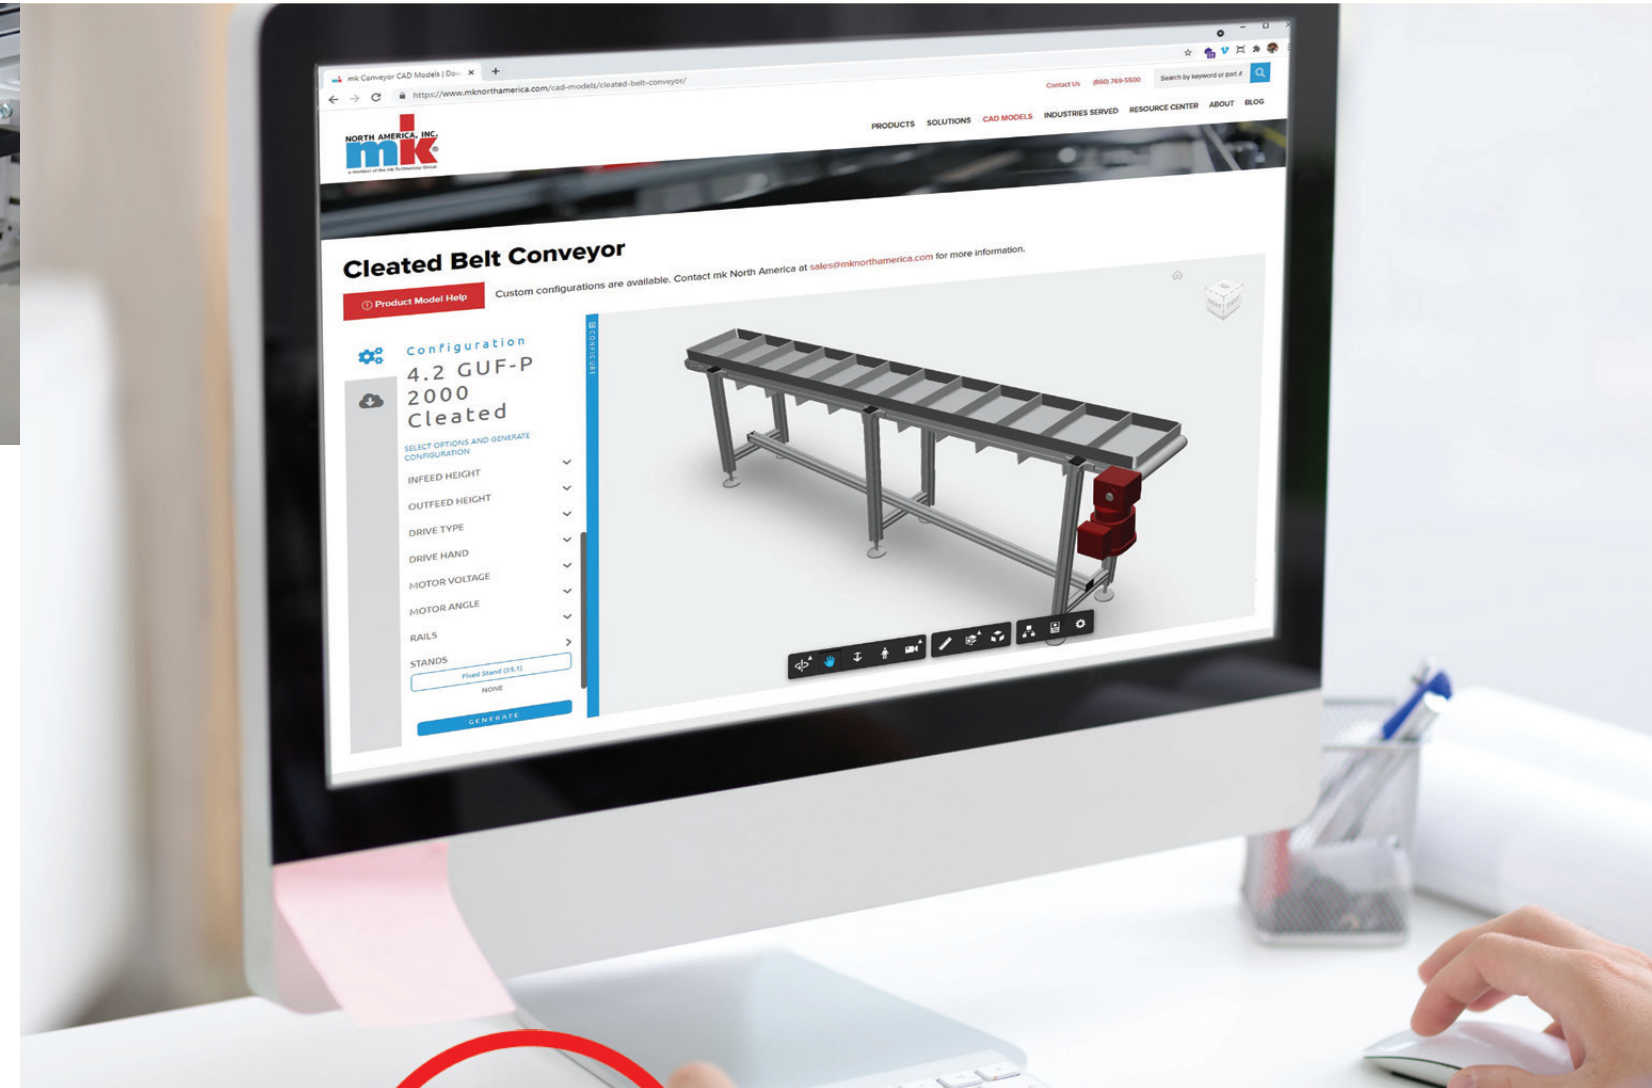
mk Conveyor CAD Models | Do

https://www.mknorthamerica.com/cad-models/cleated-belt-conveyor/

Contact Us (860) 769-5500 Search by keyword or part #

NORTH AMERICA, INC.
mk
a member of the mk Technology Group

PRODUCTS SOLUTIONS CAD MODELS INDUSTRIES SERVED RESOURCE CENTER ABOUT BLOG

Cleated Belt Conveyor

Product Model Help

Custom configurations are available. Contact mk North America at sales@mknorthamerica.com for more information.

Configuration
4.2 GUF-P
2000
Cleated

SELECT OPTIONS AND GENERATE CONFIGURATION

INFEED HEIGHT
OUTFEED HEIGHT
DRIVE TYPE
DRIVE HAND
MOTOR VOLTAGE
MOTOR ANGLE
RAILS
STANDS
Fixed Stand (S5.1)
NONE
GENERATE

CONFIGURE